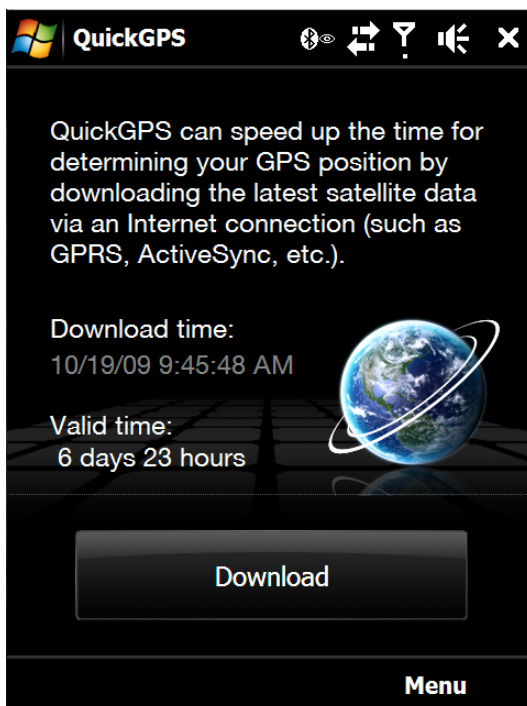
QuickGPS

QuickGPS can speed up the time for determining your GPS position by downloading the latest satellite data via an Internet connection (such as GPRS, ActiveSync, etc.).

Download time:
10/19/09 9:45:48 AM

Valid time:
6 days 23 hours

Download

Menu